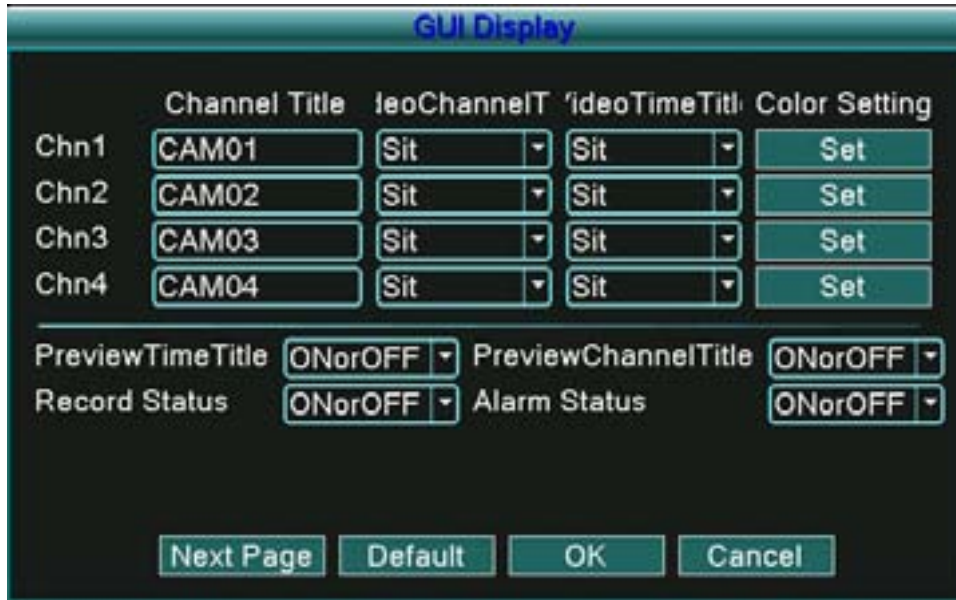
GUI Display

| | Channel Title | ideoChannelT | 'ideoTimeTitl | Color Setting |
|---|---|---|---|---|
| Chn1 | CAM01 | Sit | Sit | Set |
| Chn2 | CAM02 | Sit | Sit | Set |
| Chn3 | CAM03 | Sit | Sit | Set |
| Chn4 | CAM04 | Sit | Sit | Set |

PreviewTimeTitle ONorOFF PreviewChannelTitle ONorOFF
Record Status ONorOFF Alarm Status ONorOFF

Next Page Default OK Cancel